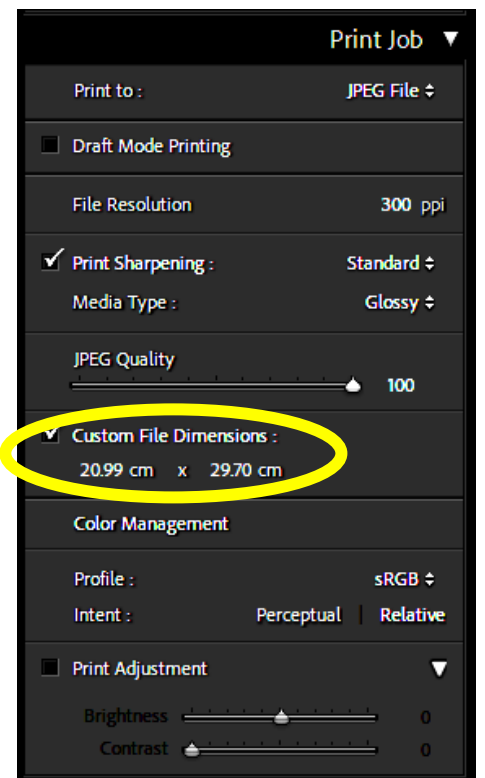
Print Job ▼

Print to : JPEG File ÷

Draft Mode Printing

File Resolution 300 ppi

✓ Print Sharpening : Standard ÷

Media Type : Glossy ÷

JPEG Quality

100

✓ Custom File Dimensions :

20.99 cm x 29.70 cm

Color Management

Profile : sRGB ÷

Intent : Perceptual | Relative

Print Adjustment ▼

Brightness 0

Contrast 0